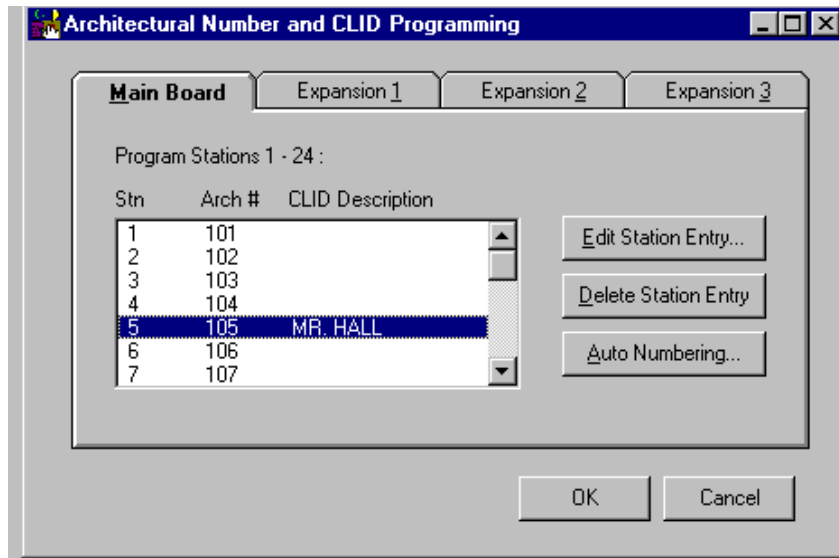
Architectural Number and CLID Programming

Main Board | Expansion 1 | Expansion 2 | Expansion 3

Program Stations 1 - 24 :

| Stn | Arch # | CLID Description |
|---|---|---|
| 1 | 101 | |
| 2 | 102 | |
| 3 | 103 | |
| 4 | 104 | |
| 5 | 105 | MR. HALL |
| 6 | 106 | |
| 7 | 107 | |

Edit Station Entry...

Delete Station Entry

Auto Numbering...

OK

Cancel